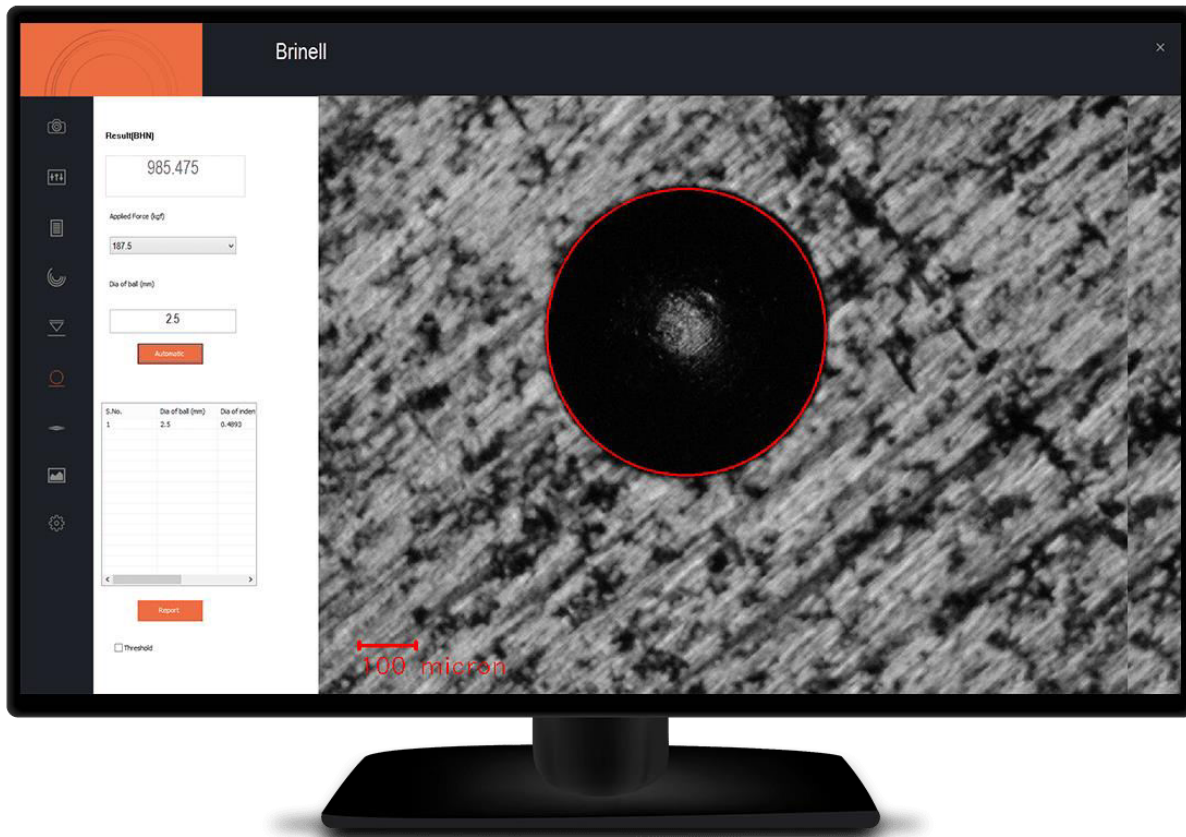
Brinell

×

Result(BHN)

985.475

Applied Force (kgf)

187.5

Dia of ball (mm)

2.5

Automatic

| S.No. | Dia of ball (mm) | Dia of inden |
|---|---|---|
| 1 | 2.5 | 0.4893 |

Report

Threshold

100 micron